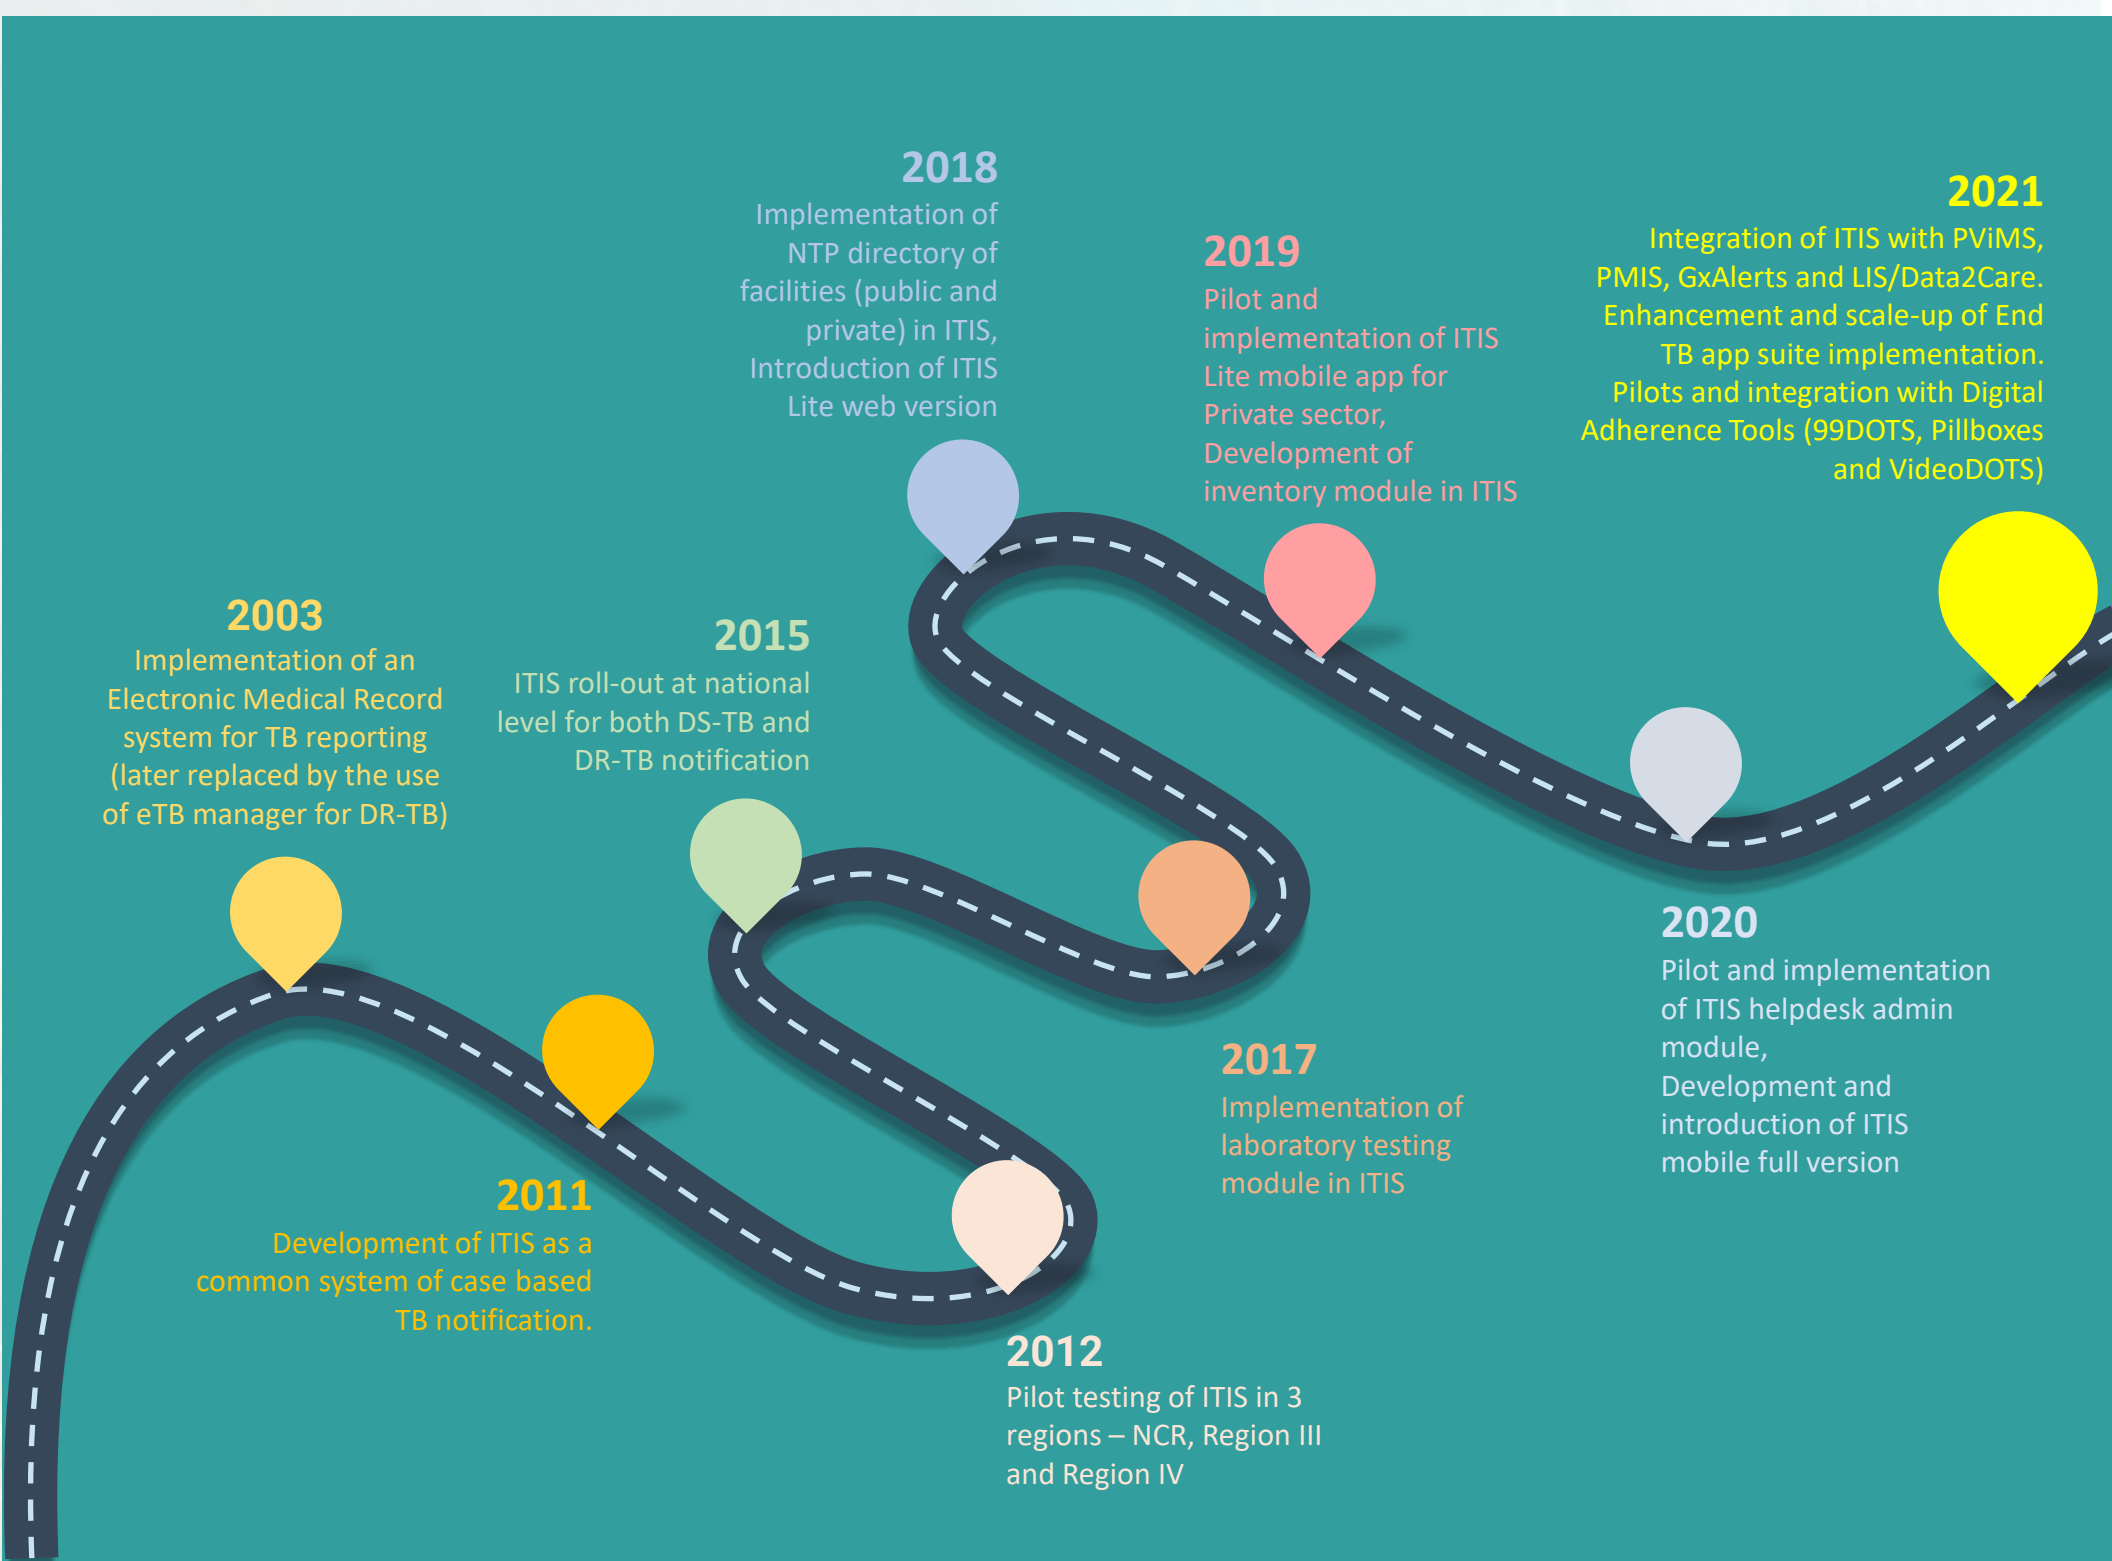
2003
Implementation of an Electronic Medical Record system for TB reporting (later replaced by the use of eTB manager for DR-TB)

2011
Development of ITIS as a common system of case based TB notification.

2012
Pilot testing of ITIS in 3 regions – NCR, Region III and Region IV

2015
ITIS roll-out at national level for both DS-TB and DR-TB notification

2017
Implementation of laboratory testing module in ITIS

2018
Implementation of NTP directory of facilities (public and private) in ITIS, Introduction of ITIS Lite web version

2019
Pilot and implementation of ITIS Lite mobile app for Private sector, Development of inventory module in ITIS

2020
Pilot and implementation of ITIS helpdesk admin module, Development and introduction of ITIS mobile full version

2021
Integration of ITIS with PViMS, PMIS, GxAlerts and LIS/Data2Care. Enhancement and scale-up of End TB app suite implementation. Pilots and integration with Digital Adherence Tools (99DOTS, Pillboxes and VideoDOTS)